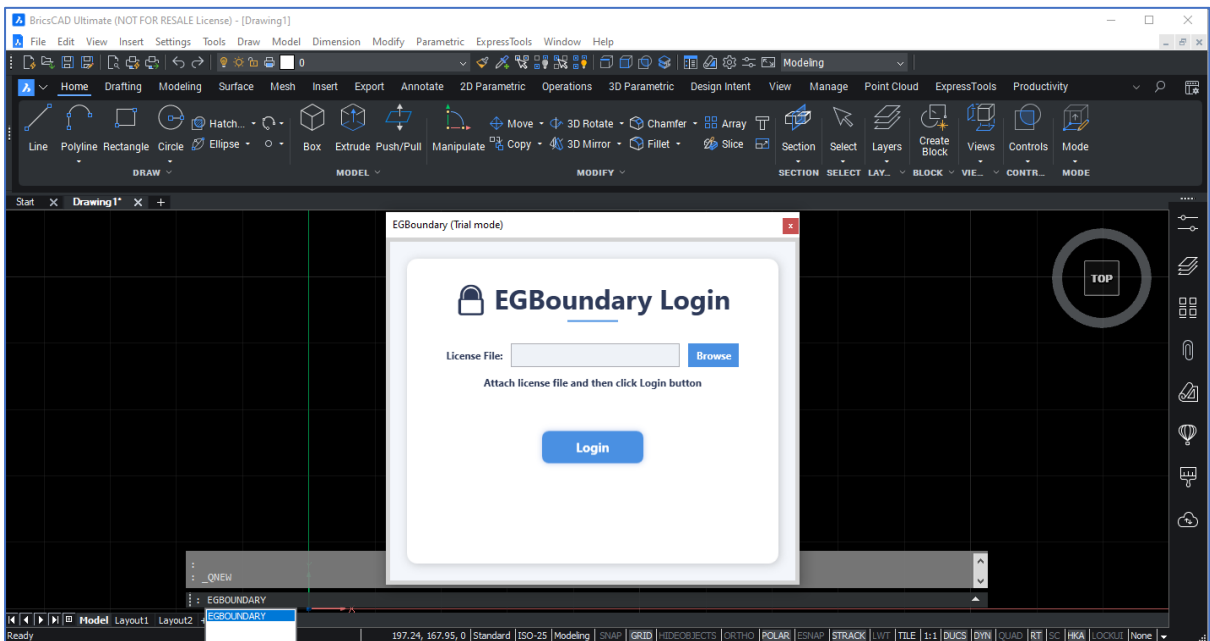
BricsCAD Ultimate (NOT FOR RESALE License) - [Drawing1]

File Edit View Insert Settings Tools Draw Model Dimension Modify Parametric ExpressTools Window Help

0

Modeling

Home Drafting Modeling Surface Mesh Insert Export Annotate 2D Parametric Operations 3D Parametric Design Intent View Manage Point Cloud ExpressTools Productivity

Line Polyline Rectangle Circle Hatch... Ellipse Box Extrude Push/Pull Manipulate Move Copy 3D Rotate 3D Mirror Chamfer Fillet Array Slice Section Select Layers Create Block Views Controls Mode

DRAW MODEL MODIFY SECTION SELECT LAY... BLOCK VIE... CONTR... MODE

Start Drawing1* +

TOP

EGBoundary (Trial mode)

EGBoundary Login

License File: Browse

Attach license file and then click Login button

Login

: _QNEW

: EGBOUNDARY

EGBOUNDARY

Model Layout1 Layout2

Ready

197.24, 167.95, 0 Standard ISO-25 Modeling SNAP GRID HIDEOBJECTS ORTHO POLAR ESNAP STRACK LWT TILE 1:1 DUCS DYN QUAD RT SC HKA LOCKUI None